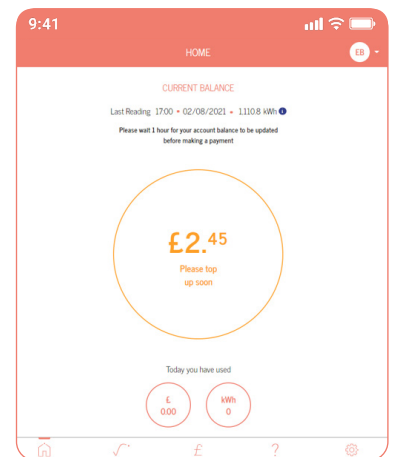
9:41

HOME

EB

CURRENT BALANCE

Last Reading 17:00 • 02/08/2021 • 1110.8 kWh

Please wait 1 hour for your account balance to be updated before making a payment

£2.45

Please top up soon

Today you have used

£ 0.00

kWh 0

£

?